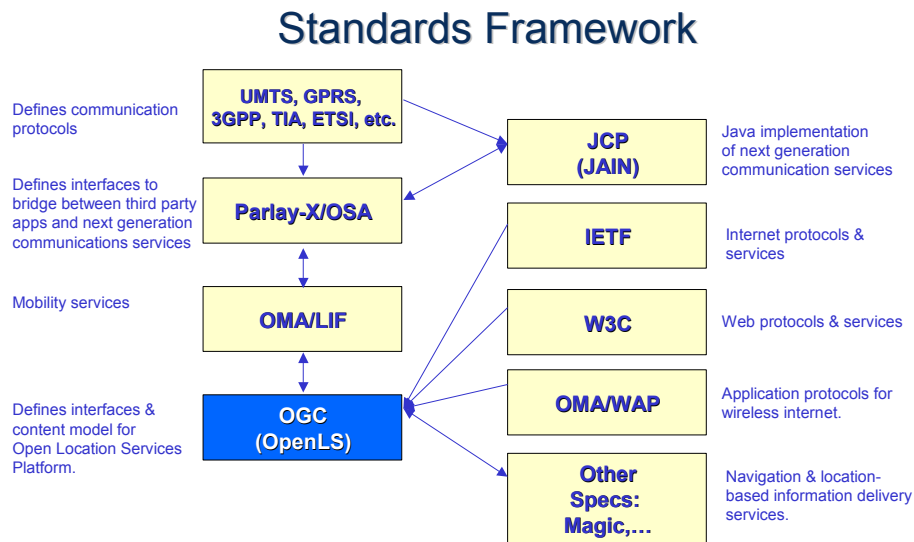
Standards Framework

Defines communication protocols

UMTS, GPRS, 3GPP, TIA, ETSI, etc.

JCP (JAIN)

Java implementation of next generation communication services

Defines interfaces to bridge between third party apps and next generation communications services

Parlay-X/OSA

IETF

Internet protocols & services

Mobility services

OMA/LIF

W3C

Web protocols & services

Defines interfaces & content model for Open Location Services Platform.

OGC (OpenLS)

OMA/WAP

Application protocols for wireless internet.

Other Specs: Magic,…

Navigation & location-based information delivery services.